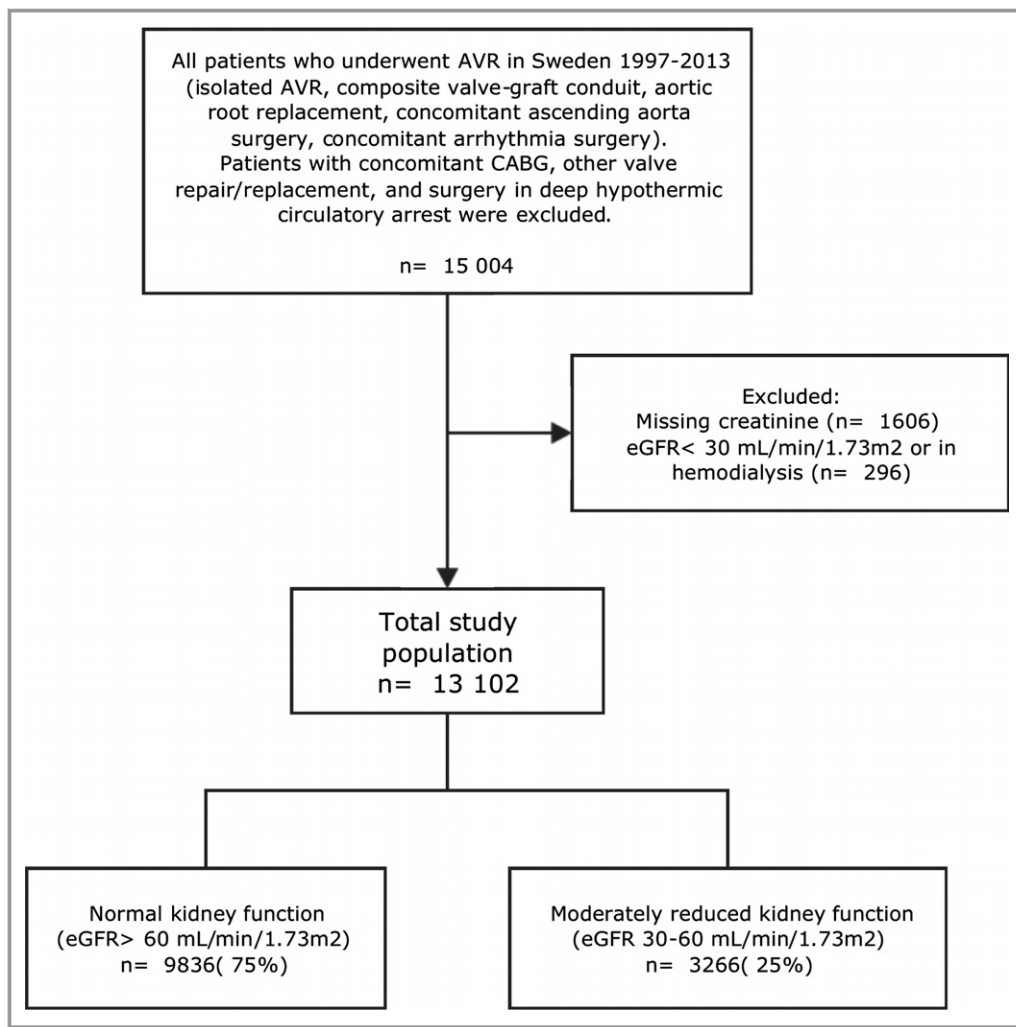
All patients who underwent AVR in Sweden 1997-2013 (isolated AVR, composite valve-graft conduit, aortic root replacement, concomitant ascending aorta surgery, concomitant arrhythmia surgery). Patients with concomitant CABG, other valve repair/replacement, and surgery in deep hypothermic circulatory arrest were excluded.

n= 15 004

Excluded:
Missing creatinine (n= 1606)
eGFR< 30 mL/min/1.73m2 or in hemodialysis (n= 296)

Total study population
n= 13 102

Normal kidney function
(eGFR> 60 mL/min/1.73m2)
n= 9836( 75%)

Moderately reduced kidney function
(eGFR 30-60 mL/min/1.73m2)
n= 3266( 25%)